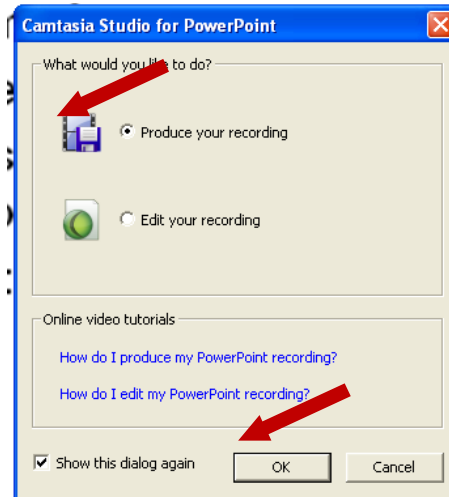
Camtasia Studio for PowerPoint

What would you li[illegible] to do?

Produce your recording

Edit your recording

Online video tutorials

How do I produce my PowerPoint recording?

How do I edit my PowerPoint recording?

Show this dialog again

OK

Cancel